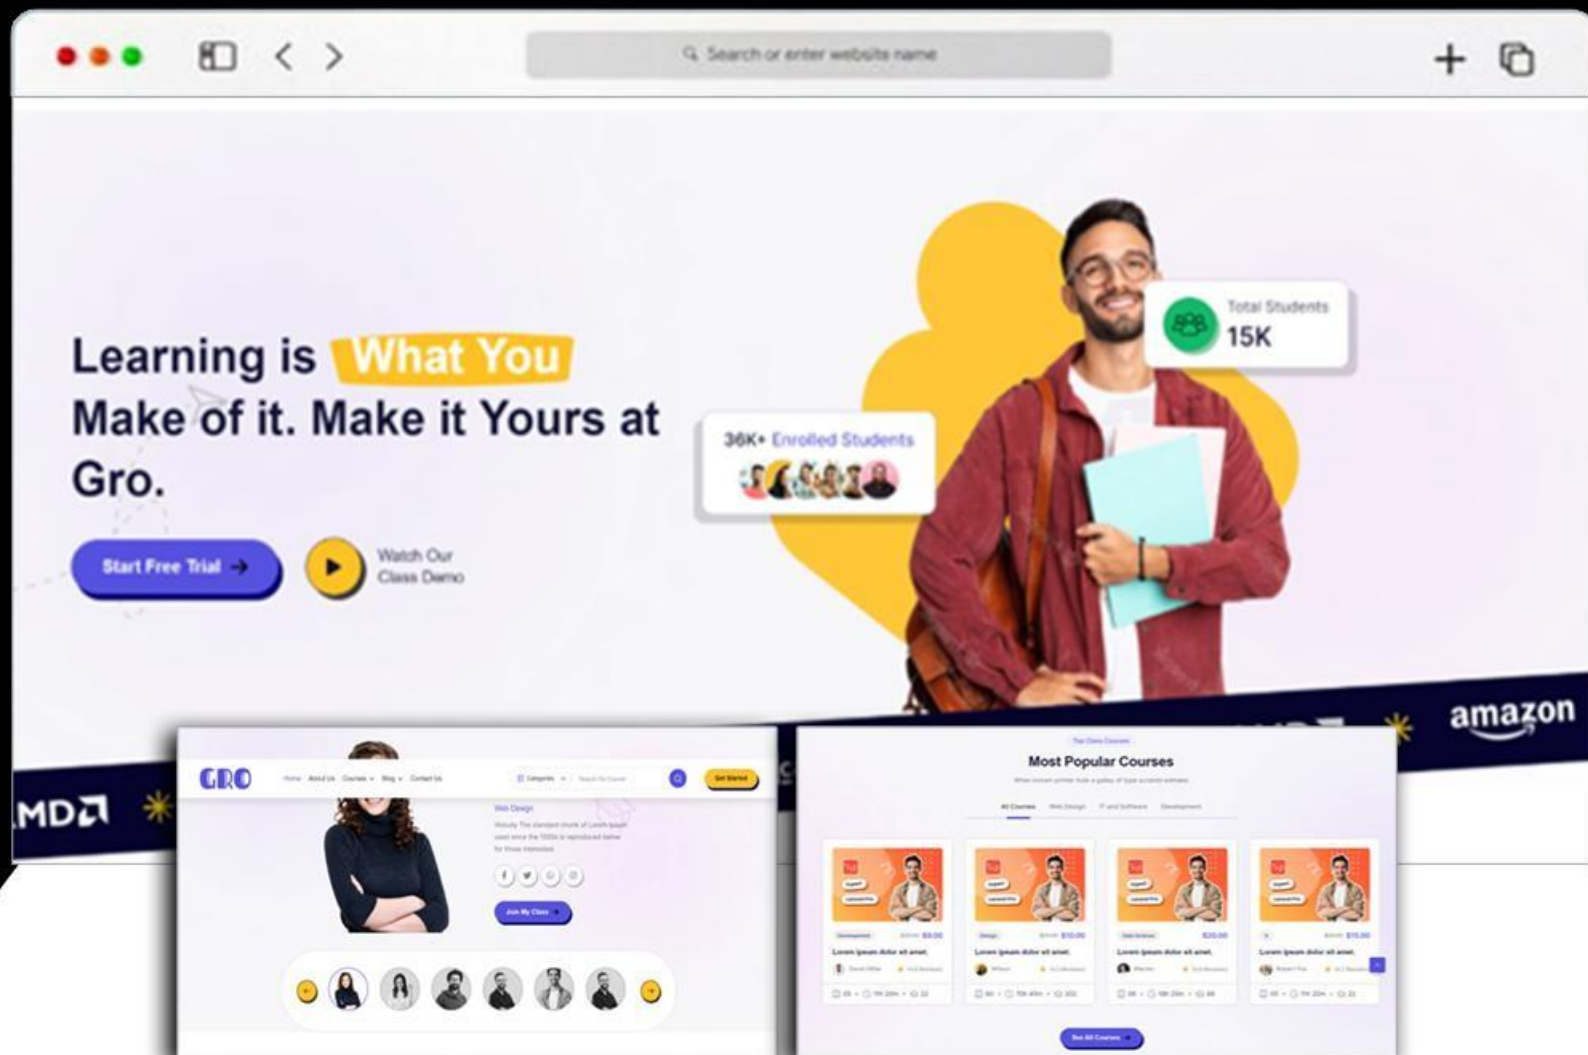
Search or enter website name

Learning is What You Make of it. Make it Yours at Gro.

Start Free Trial

Watch Our Class Demo

36K+ Enrolled Students

Total Students
15K

amazon

MD

GRO

Home About Us Courses Blog Contact Us

Categories

Get Started

Web Design

Join My Class

Top Class Courses

Most Popular Courses

All Courses Web Design IT and Software Development

Lorem ipsum dolor sit amet.

Lorem ipsum dolor sit amet.

Lorem ipsum dolor sit amet.

Lorem ipsum dolor sit amet.

See All Courses